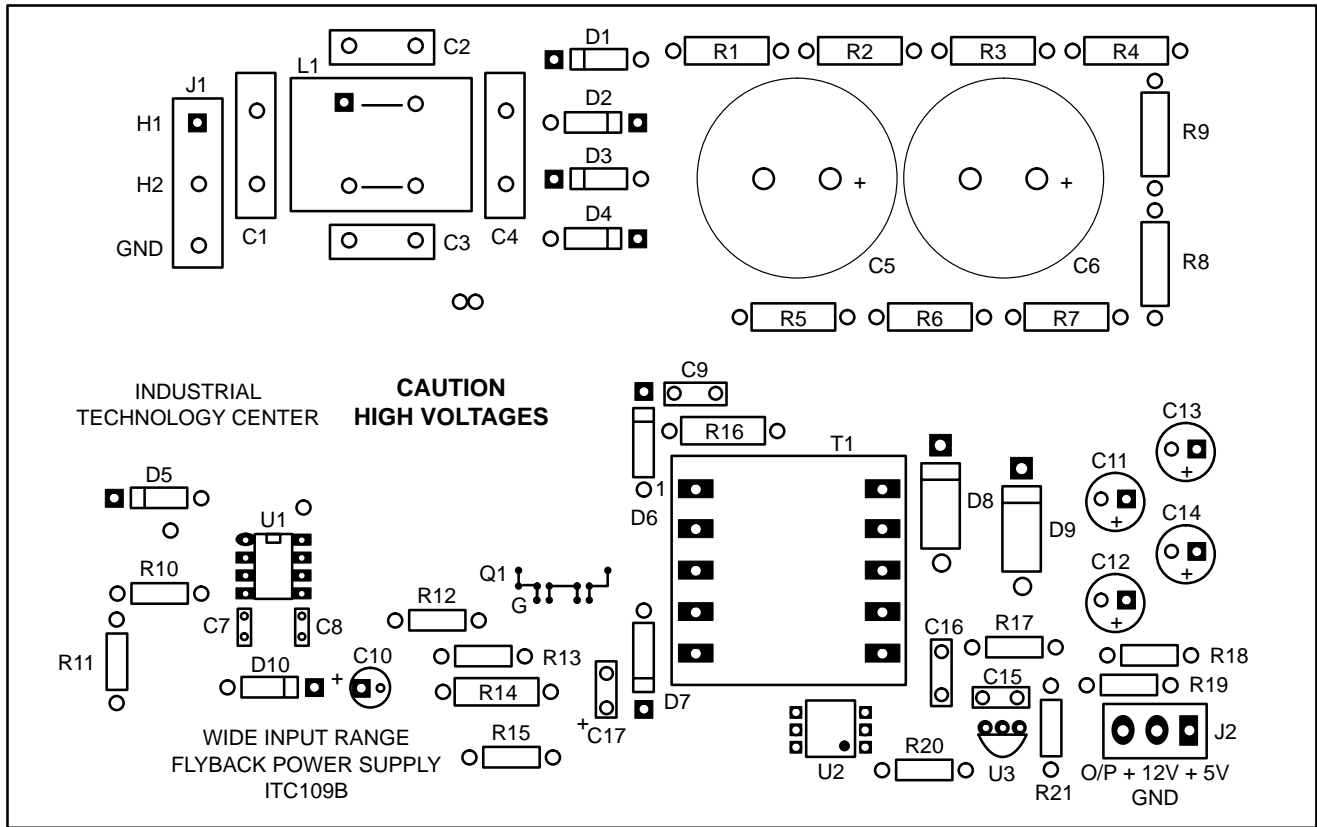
J1
H1
H2
GND
C1
L1
C2
C3
C4
D1
D2
D3
D4
R1
R2
R3
R4
R9
R8
+
+
C5
C6
R5
R6
R7

INDUSTRIAL TECHNOLOGY CENTER

CAUTION
HIGH VOLTAGES

C9
R16
T1
1
D6
D8
D9
C11
C13
C14
C12
+
+
+
+
D5
U1
R10
R11
C7
C8
D10
+
C10
Q1
G
R12
R13
R14
R15
+C17
D7
C16
R17
C15
R18
R19
J2
U2
R20
U3
R21

WIDE INPUT RANGE
FLYBACK POWER SUPPLY
ITC109B

O/P + 12V + 5V
GND